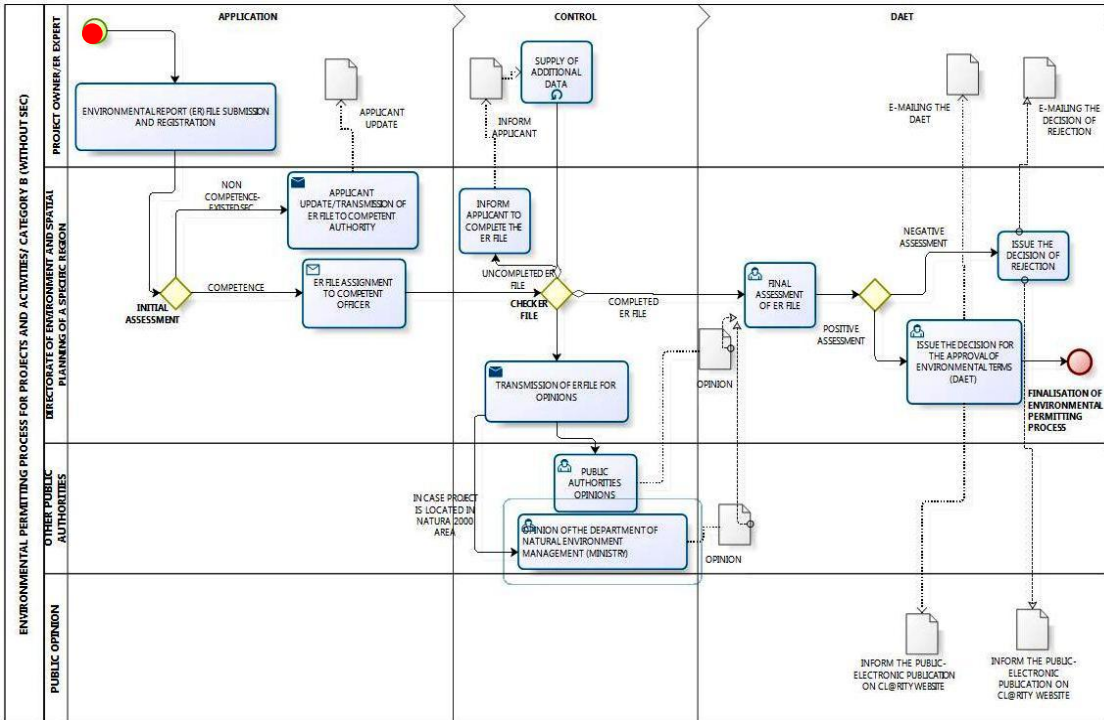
ENVIRONMENTAL PERMITTING PROCESS FOR PROJECTS AND ACTIVITIES/ CATEGORY B (WITHOUT SEC)

APPLICATION

CONTROL

DAET

PROJECT OWNER/ER EXPERT

DIRECTORATE OF ENVIRONMENT AND SPATIAL PLANNING OF A SPECIFIC REGION

OTHER PUBLIC AUTHORITIES

PUBLIC OPINION

ENVIRONMENTAL REPORT (ER) FILE SUBMISSION AND REGISTRATION

APPLICANT UPDATE

SUPPLY OF ADDITIONAL DATA

INFORM APPLICANT

E-MAILING THE DAET

E-MAILING THE DECISION OF REJECTION

NON COMPETENCE-EXISTED SEC

APPLICANT UPDATE/TRANSMISSION OF ER FILE TO COMPETENT AUTHORITY

INFORM APPLICANT TO COMPLETE THE ER FILE

NEGATIVE ASSESSMENT

ISSUE THE DECISION OF REJECTION

INITIAL ASSESSMENT

COMPETENCE

ER FILE ASSIGNMENT TO COMPETENT OFFICER

UNCOMPLETED ER FILE

CHECKER FILE

COMPLETED ER FILE

FINAL ASSESSMENT OF ER FILE

POSITIVE ASSESSMENT

ISSUE THE DECISION FOR THE APPROVAL OF ENVIRONMENTAL TERMS (DAET)

FINALISATION OF ENVIRONMENTAL PERMITTING PROCESS

TRANSMISSION OF ER FILE FOR OPINIONS

OPINION

PUBLIC AUTHORITIES OPINIONS

IN CASE PROJECT IS LOCATED IN NATURA 2000 AREA

OPINION OF THE DEPARTMENT OF NATURAL ENVIRONMENT MANAGEMENT (MINISTRY)

OPINION

INFORM THE PUBLIC-ELECTRONIC PUBLICATION ON CL@RITY WEBSITE

INFORM THE PUBLIC-ELECTRONIC PUBLICATION ON CL@RITY WEBSITE